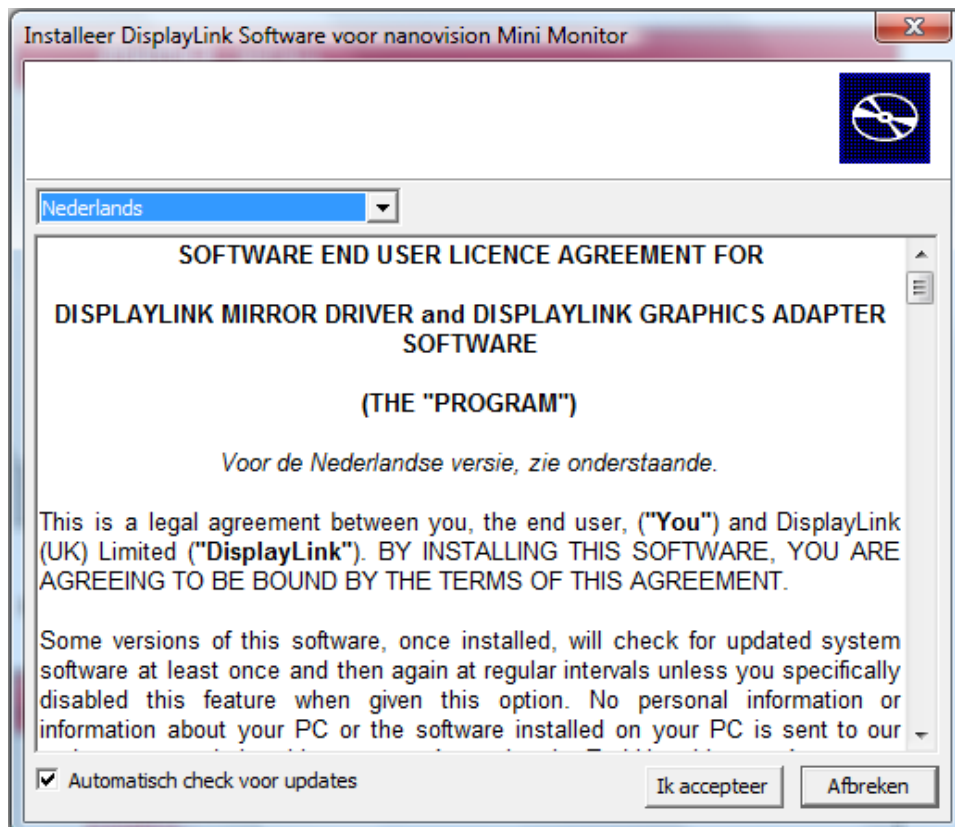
Installeer DisplayLink Software voor nanovision Mini Monitor

Nederlands

SOFTWARE END USER LICENCE AGREEMENT FOR

DISPLAYLINK MIRROR DRIVER and DISPLAYLINK GRAPHICS ADAPTER SOFTWARE

(THE "PROGRAM")

Voor de Nederlandse versie, zie onderstaande.

This is a legal agreement between you, the end user, ("You") and DisplayLink (UK) Limited ("DisplayLink"). BY INSTALLING THIS SOFTWARE, YOU ARE AGREEING TO BE BOUND BY THE TERMS OF THIS AGREEMENT.

Some versions of this software, once installed, will check for updated system software at least once and then again at regular intervals unless you specifically disabled this feature when given this option. No personal information or information about your PC or the software installed on your PC is sent to our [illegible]

Automatisch check voor updates

Ik accepteer

Afbreken